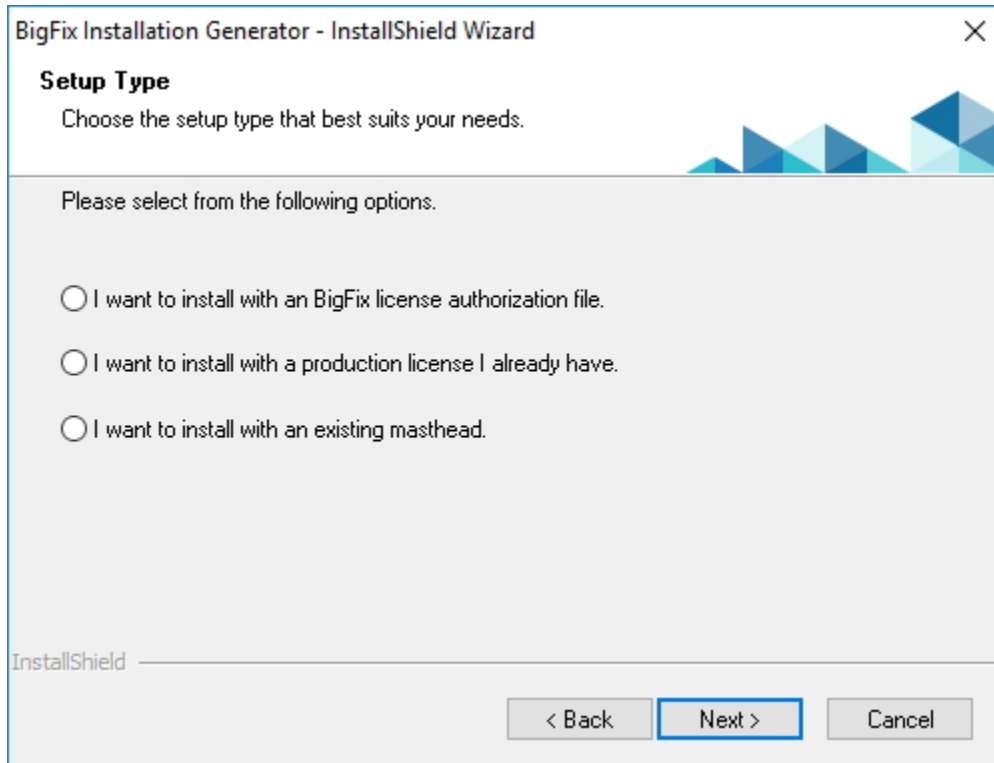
BigFix Installation Generator - InstallShield Wizard

Setup Type

Choose the setup type that best suits your needs.

Please select from the following options.

I want to install with an BigFix license authorization file.

I want to install with a production license I already have.

I want to install with an existing masthead.

InstallShield

< Back

Next >

Cancel